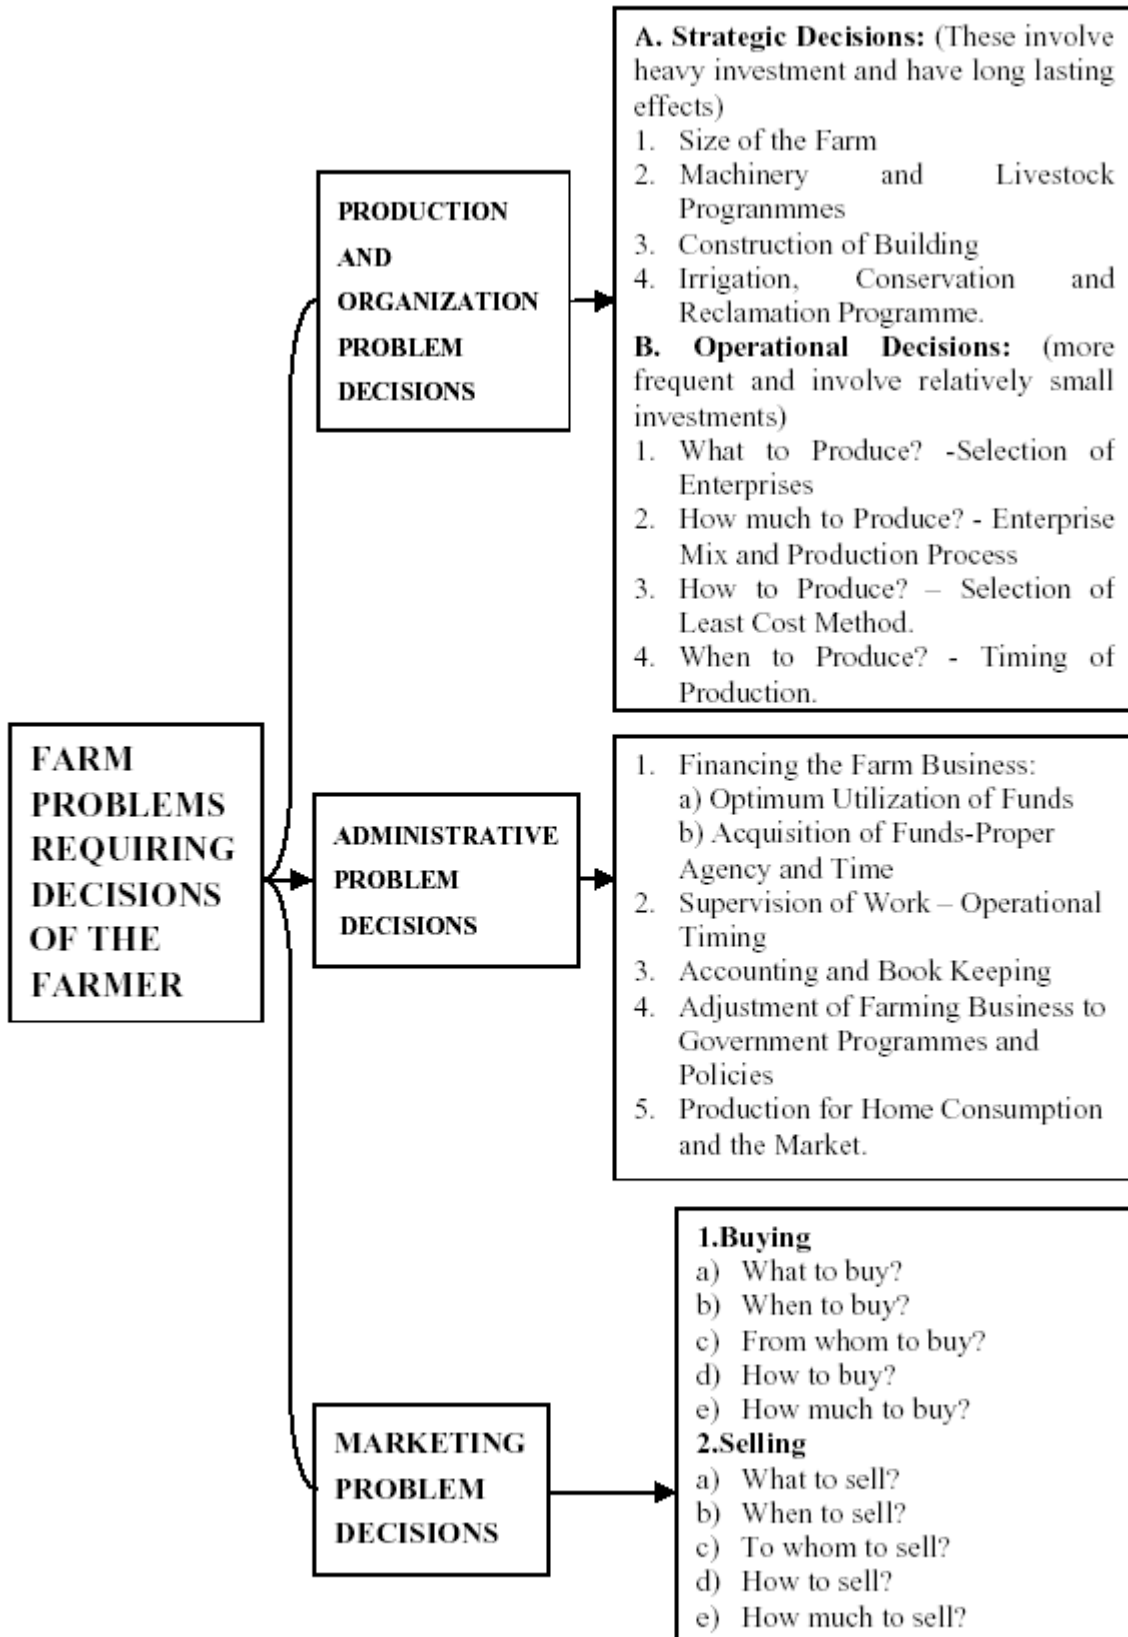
FARM PROBLEMS REQUIRING DECISIONS OF THE FARMER

PRODUCTION AND ORGANIZATION PROBLEM DECISIONS

A. Strategic Decisions: (These involve heavy investment and have long lasting effects)
1. Size of the Farm
2. Machinery and Livestock Programnmes
3. Construction of Building
4. Irrigation, Conservation and Reclamation Programme.
B. Operational Decisions: (more frequent and involve relatively small investments)
1. What to Produce? -Selection of Enterprises
2. How much to Produce? - Enterprise Mix and Production Process
3. How to Produce? – Selection of Least Cost Method.
4. When to Produce? - Timing of Production.

ADMINISTRATIVE PROBLEM DECISIONS

1. Financing the Farm Business:
a) Optimum Utilization of Funds
b) Acquisition of Funds-Proper Agency and Time
2. Supervision of Work – Operational Timing
3. Accounting and Book Keeping
4. Adjustment of Farming Business to Government Programmes and Policies
5. Production for Home Consumption and the Market.

MARKETING PROBLEM DECISIONS

1.Buying
a) What to buy?
b) When to buy?
c) From whom to buy?
d) How to buy?
e) How much to buy?
2.Selling
a) What to sell?
b) When to sell?
c) To whom to sell?
d) How to sell?
e) How much to sell?